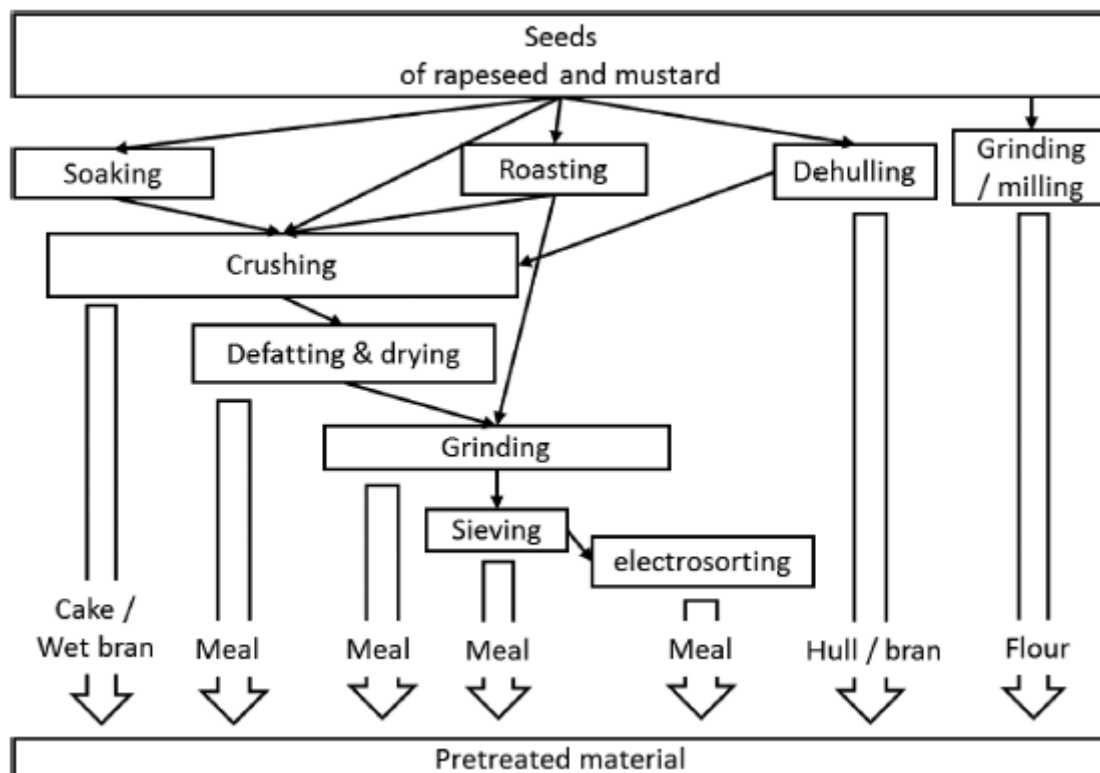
Seeds
of rapeseed and mustard

Soaking

Roasting

Dehulling

Grinding / milling

Crushing

Defatting & drying

Grinding

Sieving

electrosorting

Cake / Wet bran

Meal

Meal

Meal

Meal

Hull / bran

Flour

Pretreated material